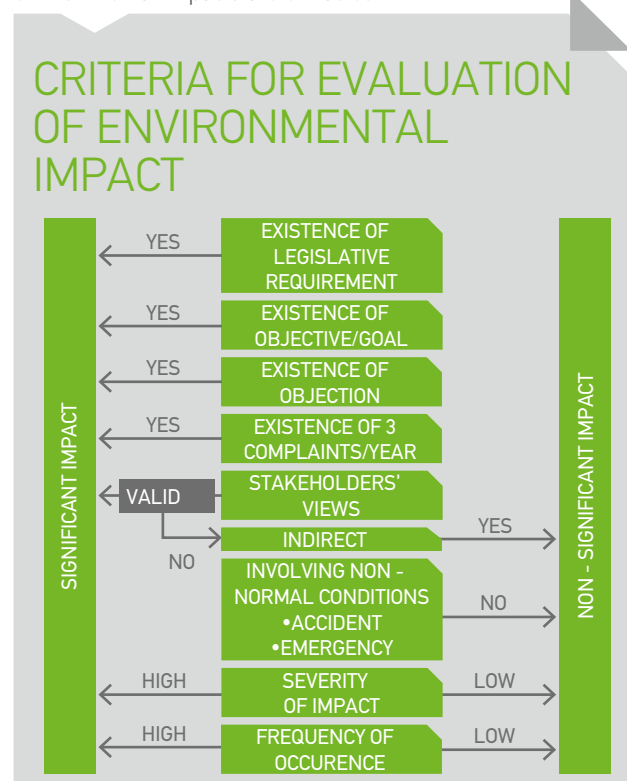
CRITERIA FOR EVALUATION OF ENVIRONMENTAL IMPACT

SIGNIFICANT IMPACT

YES
EXISTENCE OF LEGISLATIVE REQUIREMENT

YES
EXISTENCE OF OBJECTIVE/GOAL

YES
EXISTENCE OF OBJECTION

YES
EXISTENCE OF 3 COMPLAINTS/YEAR

VALID
STAKEHOLDERS' VIEWS

NO
INDIRECT
YES

INVOLVING NON - NORMAL CONDITIONS
•ACCIDENT
•EMERGENCY
NO

HIGH
SEVERITY OF IMPACT
LOW

HIGH
FREQUENCY OF OCCURENCE
LOW

NON - SIGNIFICANT IMPACT